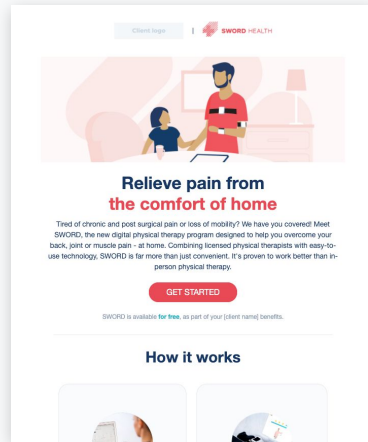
Client logo | SWORD HEALTH

Relieve pain from the comfort of home

Tired of chronic and post surgical pain or loss of mobility? We have you covered! Meet SWORD, the new digital physical therapy program designed to help you overcome your back, joint or muscle pain - at home. Combining licensed physical therapists with easy-to-use technology, SWORD is far more than just convenient. It's proven to work better than in-person physical therapy.

GET STARTED

SWORD is available for free, as part of your [client name] benefits.

How it works